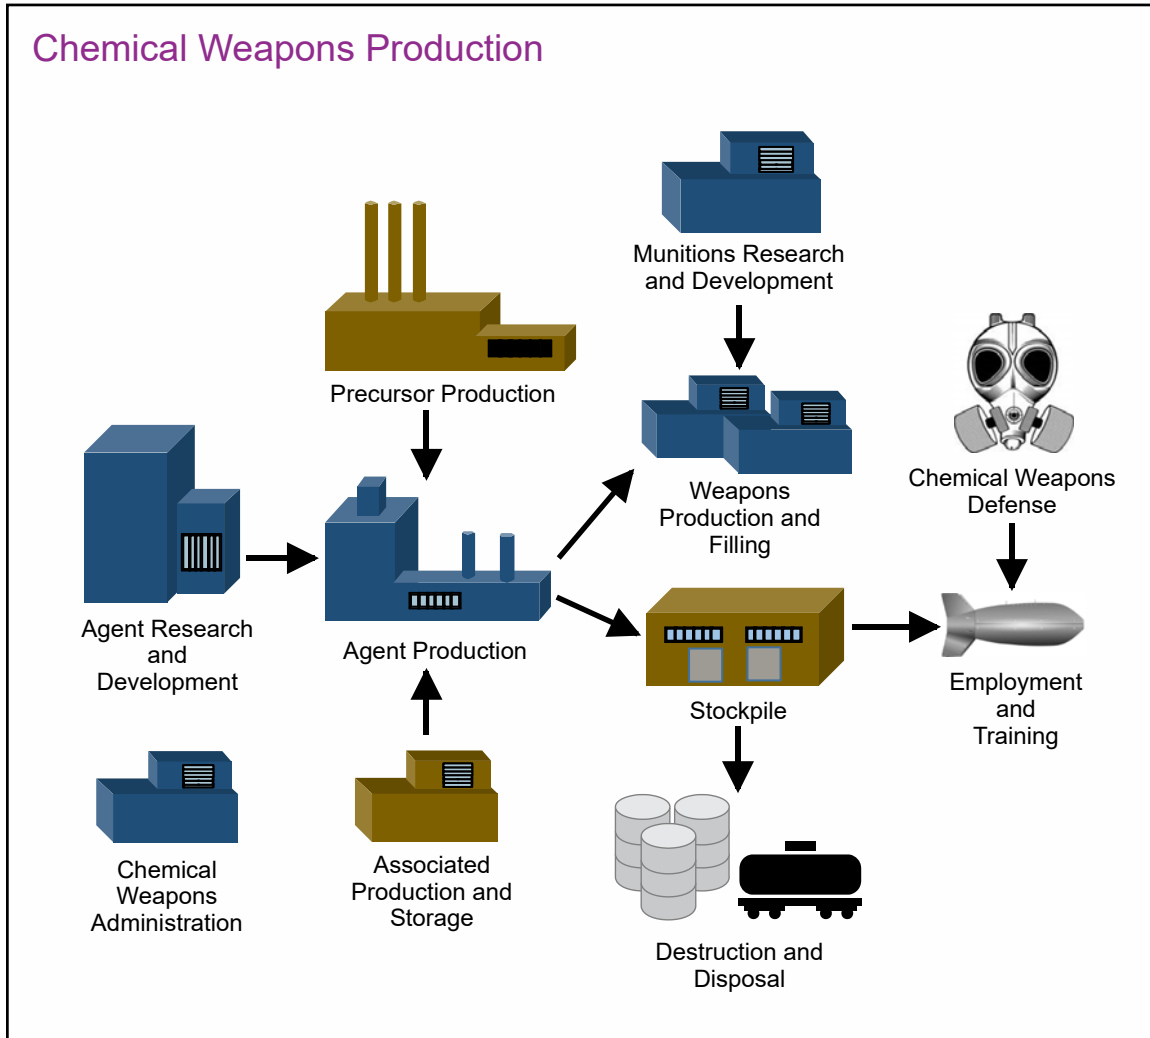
Chemical Weapons Production

Munitions Research and Development

Precursor Production

Chemical Weapons Defense

Weapons Production and Filling

Agent Research and Development

Agent Production

Stockpile

Employment and Training

Chemical Weapons Administration

Associated Production and Storage

Destruction and Disposal